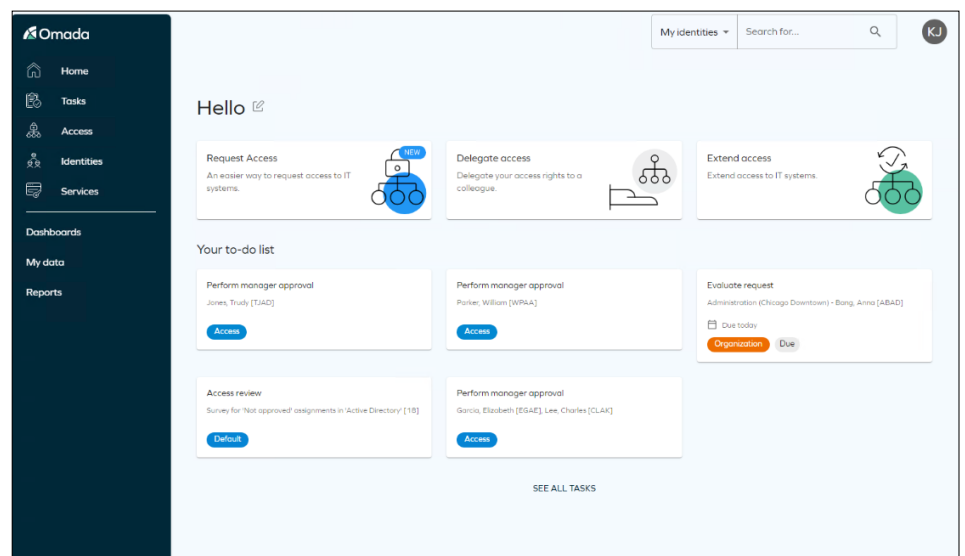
Omada

Home

Tasks

Access

Identities

Services

Dashboards

My data

Reports

My identities

Search for...

KJ

Hello

Request Access

An easier way to request access to IT systems.

NEW

Delegate access

Delegate your access rights to a colleague.

Extend access

Extend access to IT systems.

Your to-do list

Perform manager approval

Jones, Trudy [TJAD]

Access

Perform manager approval

Parker, William [WPAA]

Access

Evaluate request

Administration (Chicago Downtown) - Bang, Anna [ABAD]

Due today

Organization

Due

Access review

Survey for 'Not approved' assignments in 'Active Directory' [18]

Default

Perform manager approval

Garcia, Elizabeth [EGAE], Lee, Charles [CLAK]

Access

SEE ALL TASKS